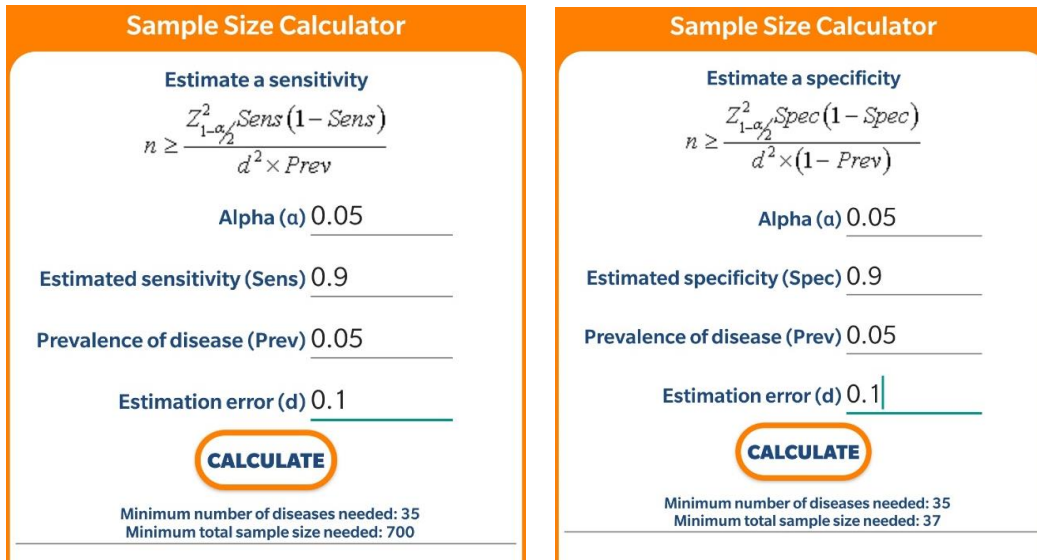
Sample Size Calculator

Estimate a sensitivity

$n \geq \frac{Z^2_{1-\alpha/2} Sens(1-Sens)}{d^2 \times Prev}$

Alpha (α) 0.05

Estimated sensitivity (Sens) 0.9

Prevalence of disease (Prev) 0.05

Estimation error (d) 0.1

CALCULATE

Minimum number of diseases needed: 35
Minimum total sample size needed: 700

Sample Size Calculator

Estimate a specificity

$n \geq \frac{Z^2_{1-\alpha/2} Spec(1-Spec)}{d^2 \times (1-Prev)}$

Alpha (α) 0.05

Estimated specificity (Spec) 0.9

Prevalence of disease (Prev) 0.05

Estimation error (d) 0.1

CALCULATE

Minimum number of diseases needed: 35
Minimum total sample size needed: 37